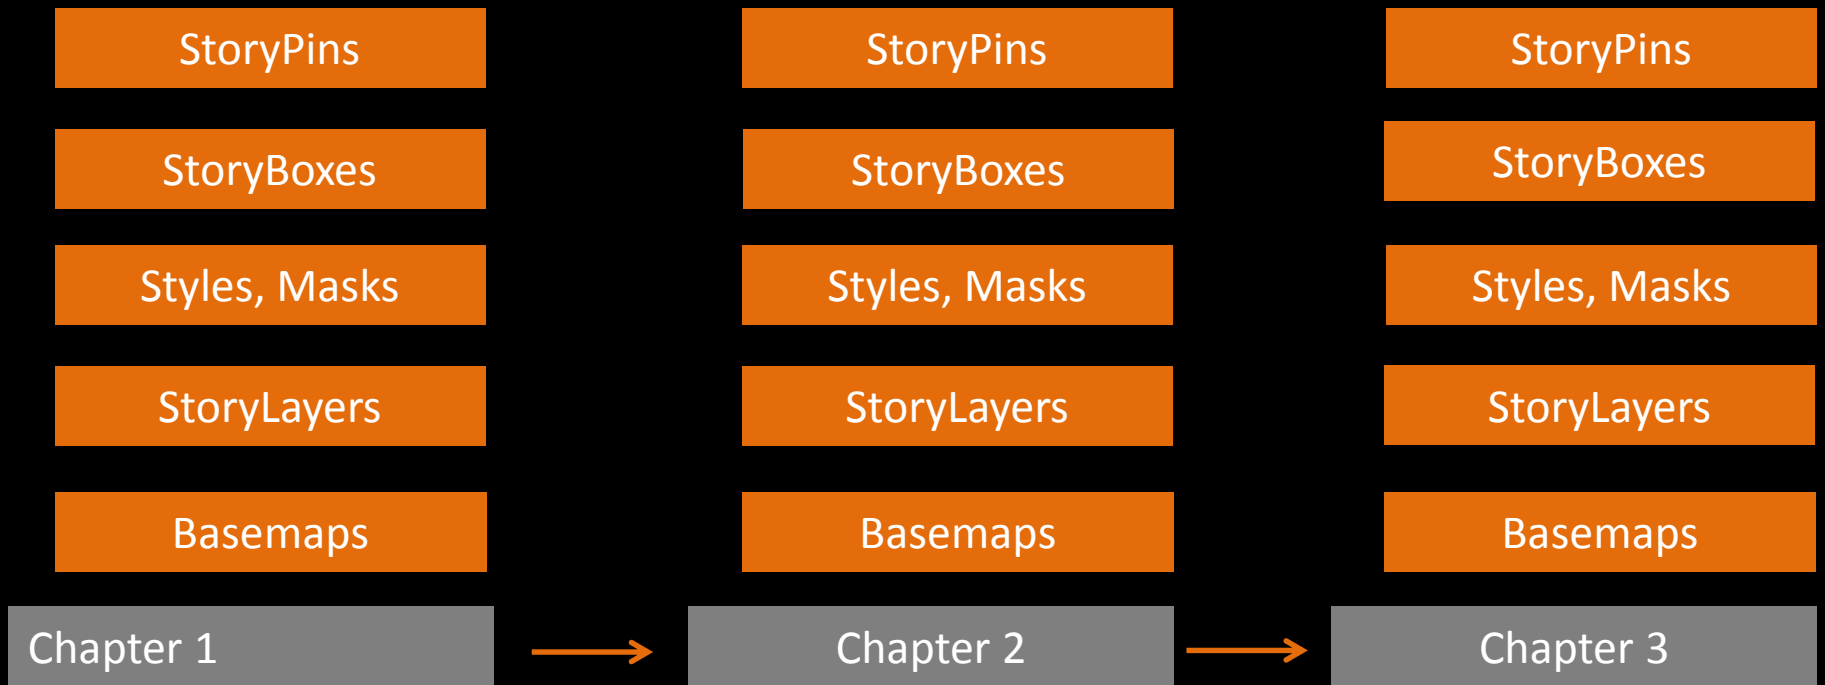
StoryPins

StoryBoxes

Styles, Masks

StoryLayers

Basemaps

Chapter 1

StoryPins

StoryBoxes

Styles, Masks

StoryLayers

Basemaps

Chapter 2

StoryPins

StoryBoxes

Styles, Masks

StoryLayers

Basemaps

Chapter 3